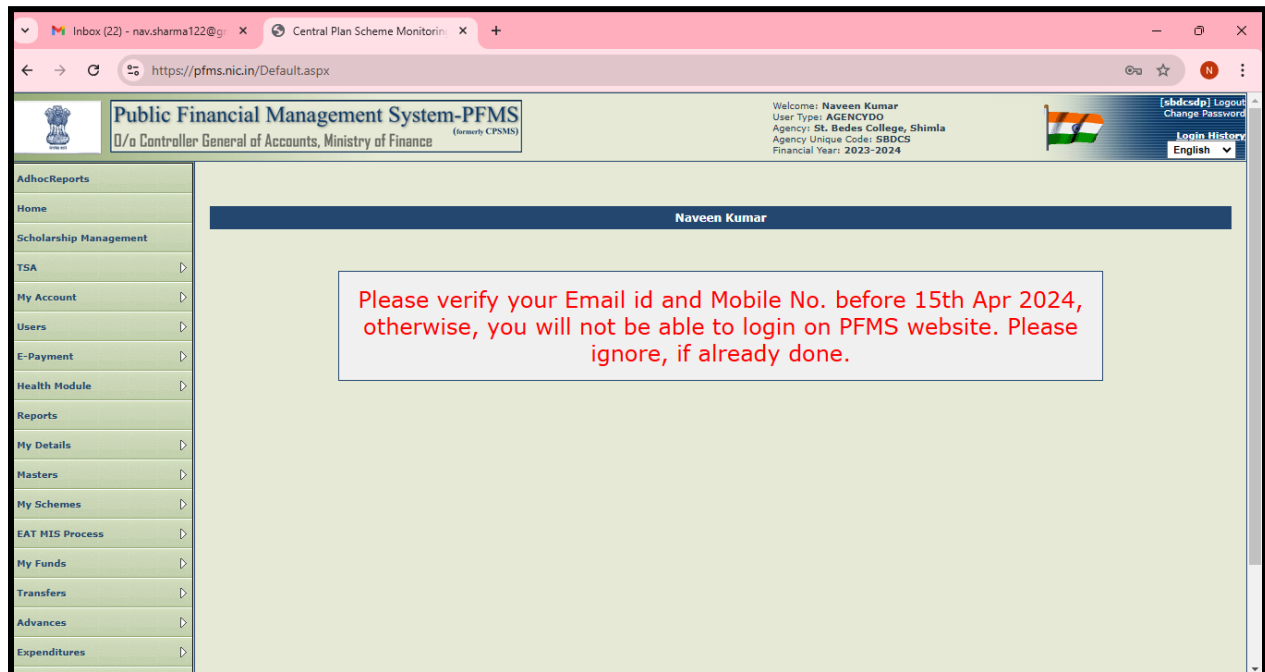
Inbox (22) - nav.sharma122@g ×
Central Plan Scheme Monitorin ×
+

https://pfms.nic.in/Default.aspx

Public Financial Management System-PFMS
(formerly CPSMS)
O/o Controller General of Accounts, Ministry of Finance

Welcome: Naveen Kumar
User Type: AGENCYDO
Agency: St. Bedes College, Shimla
Agency Unique Code: SBDCS
Financial Year: 2023-2024

[sbdcsdp] Logout
Change Password
Login History
English

AdhocReports
Home
Scholarship Management
TSA
My Account
Users
E-Payment
Health Module
Reports
My Details
Masters
My Schemes
EAT MIS Process
My Funds
Transfers
Advances
Expenditures

Naveen Kumar

Please verify your Email id and Mobile No. before 15th Apr 2024, otherwise, you will not be able to login on PFMS website. Please ignore, if already done.